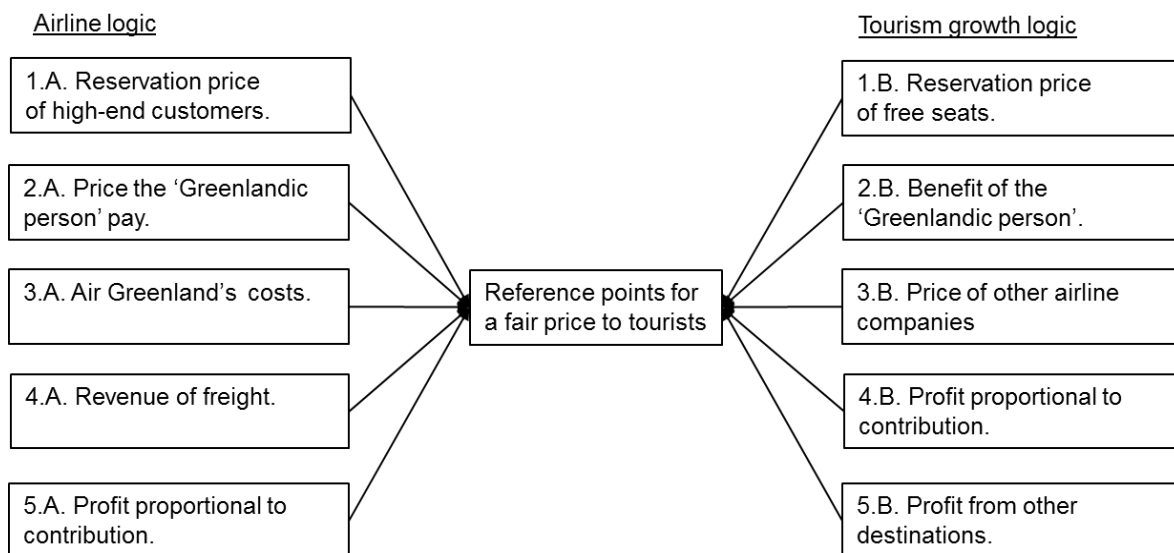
Airline logic

1.A. Reservation price of high-end customers.

2.A. Price the 'Greenlandic person' pay.

3.A. Air Greenland's costs.

4.A. Revenue of freight.

5.A. Profit proportional to contribution.

Reference points for a fair price to tourists

Tourism growth logic

1.B. Reservation price of free seats.

2.B. Benefit of the 'Greenlandic person'.

3.B. Price of other airline companies

4.B. Profit proportional to contribution.

5.B. Profit from other destinations.